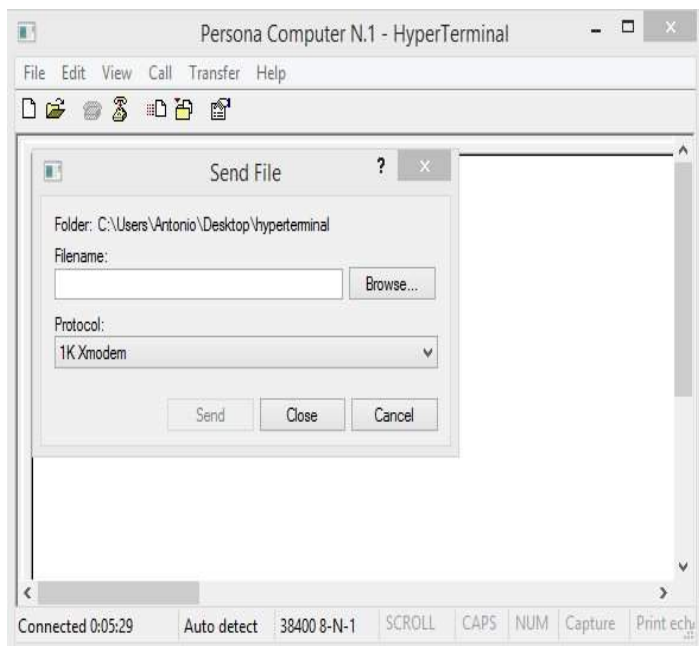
Persona Computer N.1 - HyperTerminal

File Edit View Call Transfer Help

Send File

Folder: C:\Users\Antonio\Desktop\hyperterminal

Filename:

Browse...

Protocol:

1K Xmodem

Send Close Cancel

Connected 0:05:29 Auto detect 38400 8-N-1 SCROLL CAPS NUM Capture Print echo